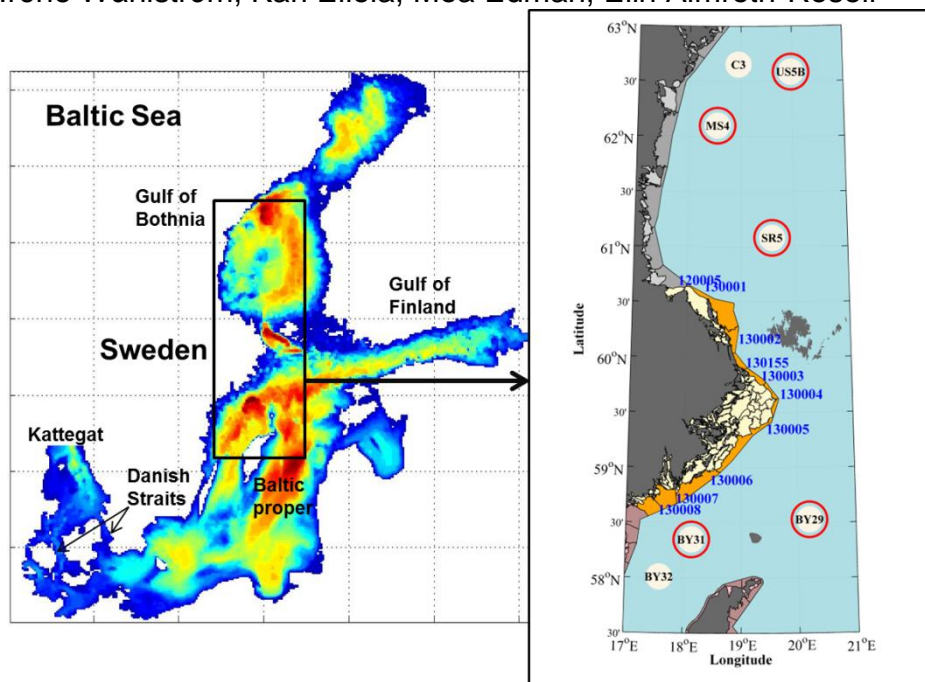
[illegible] Wåhlström, Kari Eilola, Moa Edman, Elin Almroth-Rosell

Baltic Sea

Gulf of Bothnia

Gulf of Finland

Sweden

Kattegat

Danish Straits

Baltic proper

63°N
30'
62°N
30'
61°N
30'
60°N
30'
59°N
30'
58°N
30'

Latitude

C3
US5B
MS4
SR5
120005
130001
130002
130155
130003
130004
130005
130006
130007
130008
BY29
BY31
BY32

17°E 18°E 19°E 20°E 21°E
Longitude